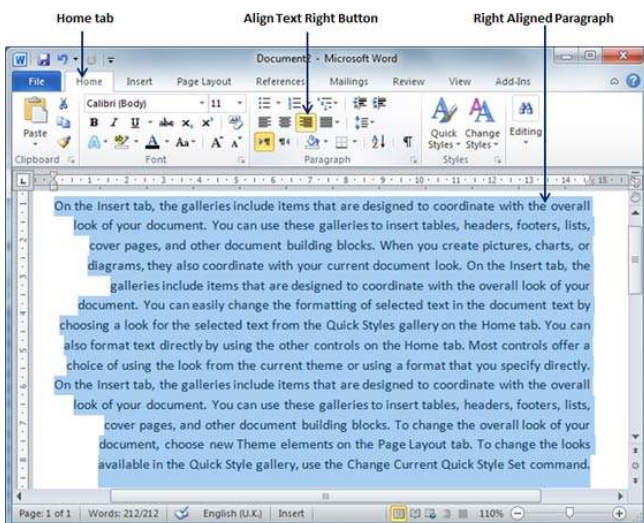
Home tab

Align Text Right Button

Right Aligned Paragraph

Document2 - Microsoft Word

File Home Insert Page Layout References Mailings Review View Add-Ins

Calibri (Body) 11

Paste

Clipboard

Font

Paragraph

Quick Styles

Change Styles

Styles

Editing

On the Insert tab, the galleries include items that are designed to coordinate with the overall look of your document. You can use these galleries to insert tables, headers, footers, lists, cover pages, and other document building blocks. When you create pictures, charts, or diagrams, they also coordinate with your current document look. On the Insert tab, the galleries include items that are designed to coordinate with the overall look of your document. You can easily change the formatting of selected text in the document text by choosing a look for the selected text from the Quick Styles gallery on the Home tab. You can also format text directly by using the other controls on the Home tab. Most controls offer a choice of using the look from the current theme or using a format that you specify directly. On the Insert tab, the galleries include items that are designed to coordinate with the overall look of your document. You can use these galleries to insert tables, headers, footers, lists, cover pages, and other document building blocks. To change the overall look of your document, choose new Theme elements on the Page Layout tab. To change the looks available in the Quick Style gallery, use the Change Current Quick Style Set command.

Page: 1 of 1 Words: 212/212 English (U.K.) Insert 110%